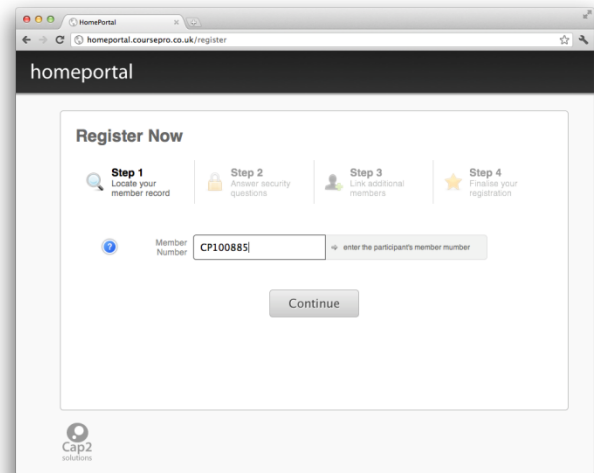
HomePortal

homeportal.coursepro.co.uk/register

homeportal

Register Now

Step 1
Locate your member record

Step 2
Answer security questions

Step 3
Link additional members

Step 4
Finalise your registration

Member Number
CP100885
⇒ enter the participant's member number

Continue

Cap2
solutions